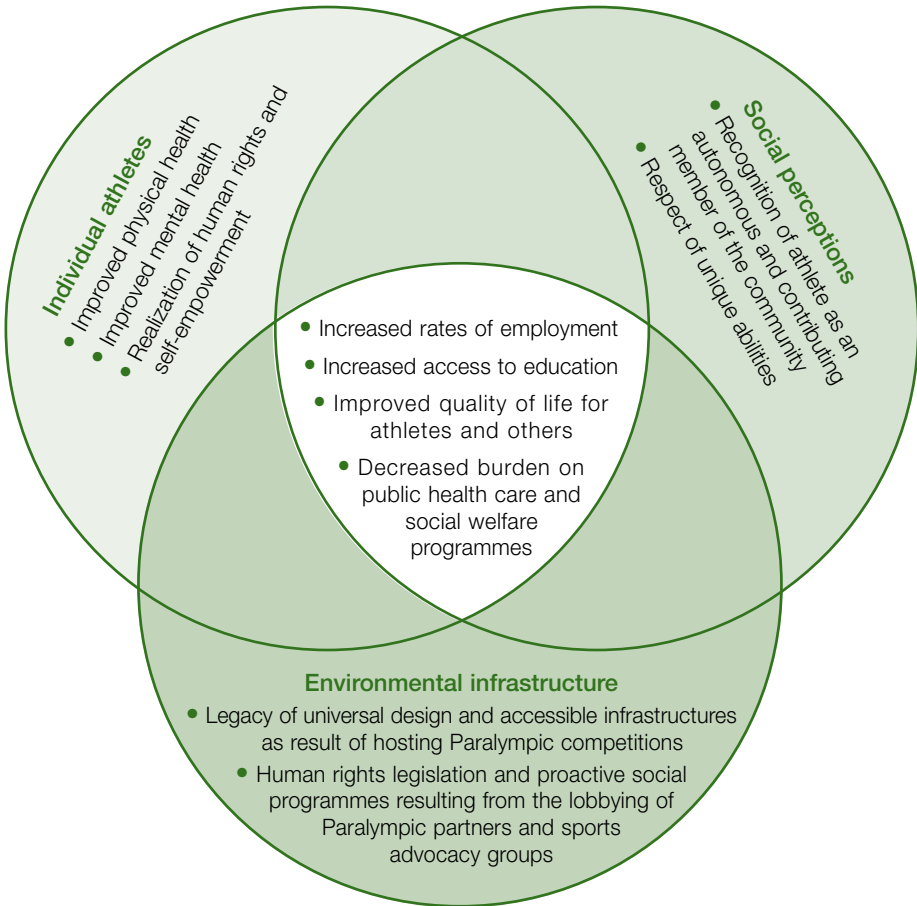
Individual athletes
• Improved physical health
• Improved mental health
• Realization of human rights and self-empowerment

Social perceptions
• Recognition of athlete as an autonomous and contributing member of the community
• Respect of unique abilities

• Increased rates of employment
• Increased access to education
• Improved quality of life for athletes and others
• Decreased burden on public health care and social welfare programmes

Environmental infrastructure
• Legacy of universal design and accessible infrastructures as result of hosting Paralympic competitions
• Human rights legislation and proactive social programmes resulting from the lobbying of Paralympic partners and sports advocacy groups